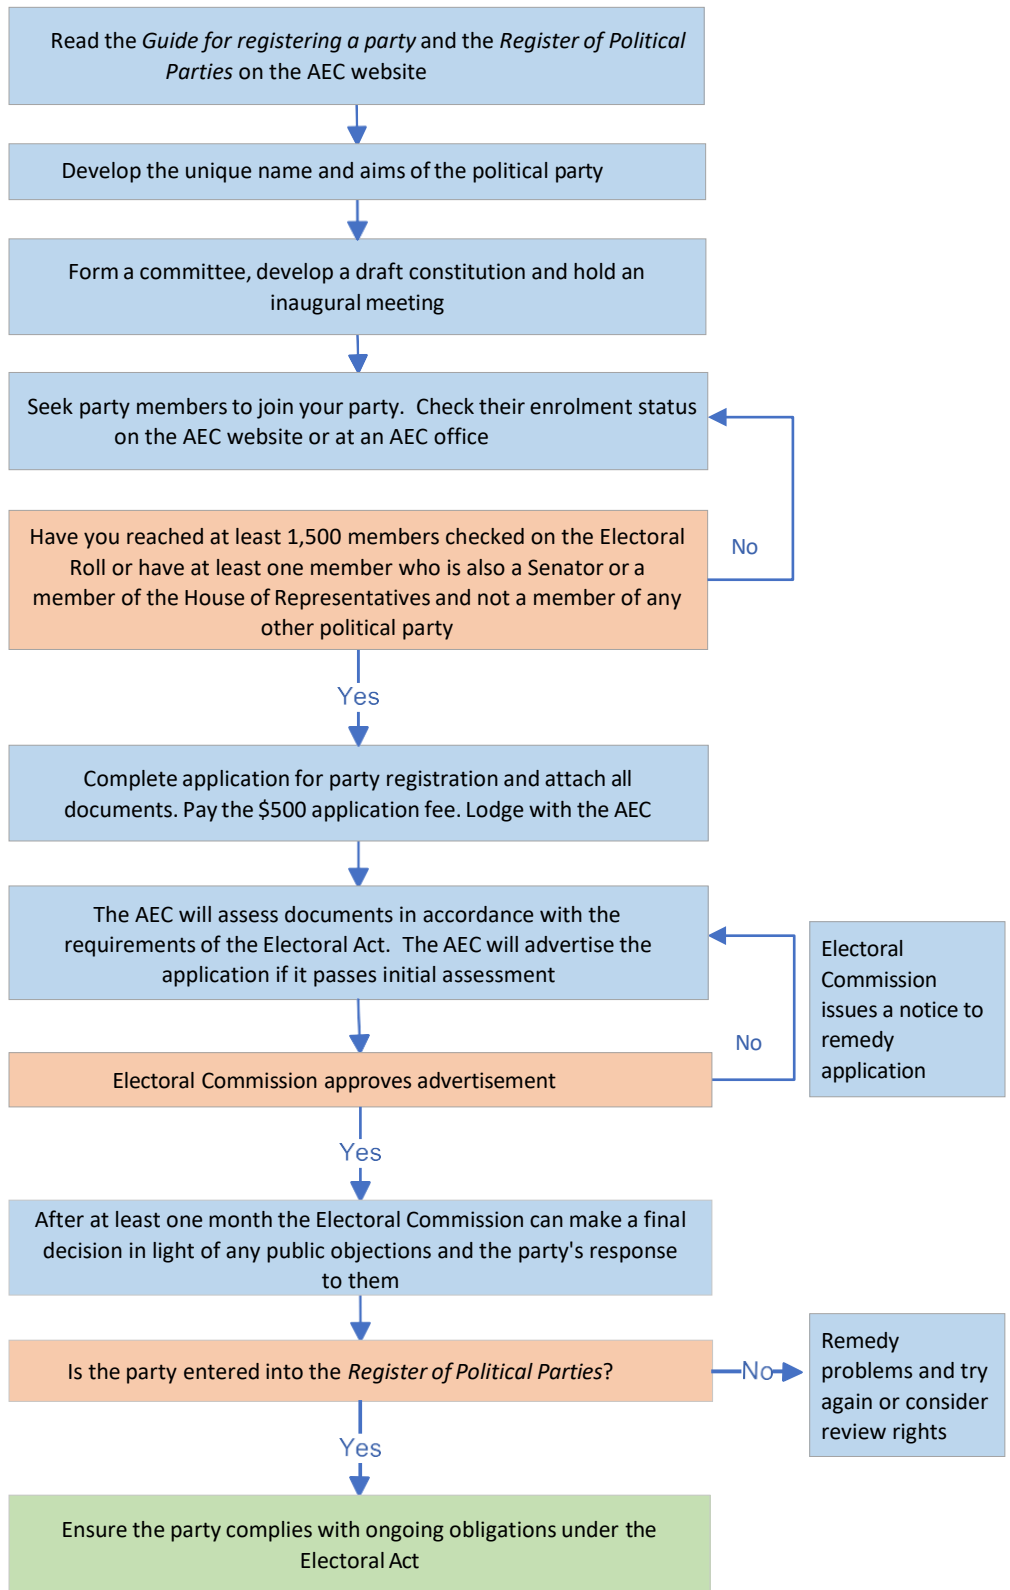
Read the *Guide for registering a party* and the *Register of Political Parties* on the AEC website

Develop the unique name and aims of the political party

Form a committee, develop a draft constitution and hold an inaugural meeting

Seek party members to join your party. Check their enrolment status on the AEC website or at an AEC office

Have you reached at least 1,500 members checked on the Electoral Roll or have at least one member who is also a Senator or a member of the House of Representatives and not a member of any other political party

No

Yes

Complete application for party registration and attach all documents. Pay the $500 application fee. Lodge with the AEC

The AEC will assess documents in accordance with the requirements of the Electoral Act. The AEC will advertise the application if it passes initial assessment

Electoral Commission issues a notice to remedy application

No

Electoral Commission approves advertisement

Yes

After at least one month the Electoral Commission can make a final decision in light of any public objections and the party's response to them

Is the party entered into the *Register of Political Parties*?

No

Remedy problems and try again or consider review rights

Yes

Ensure the party complies with ongoing obligations under the Electoral Act